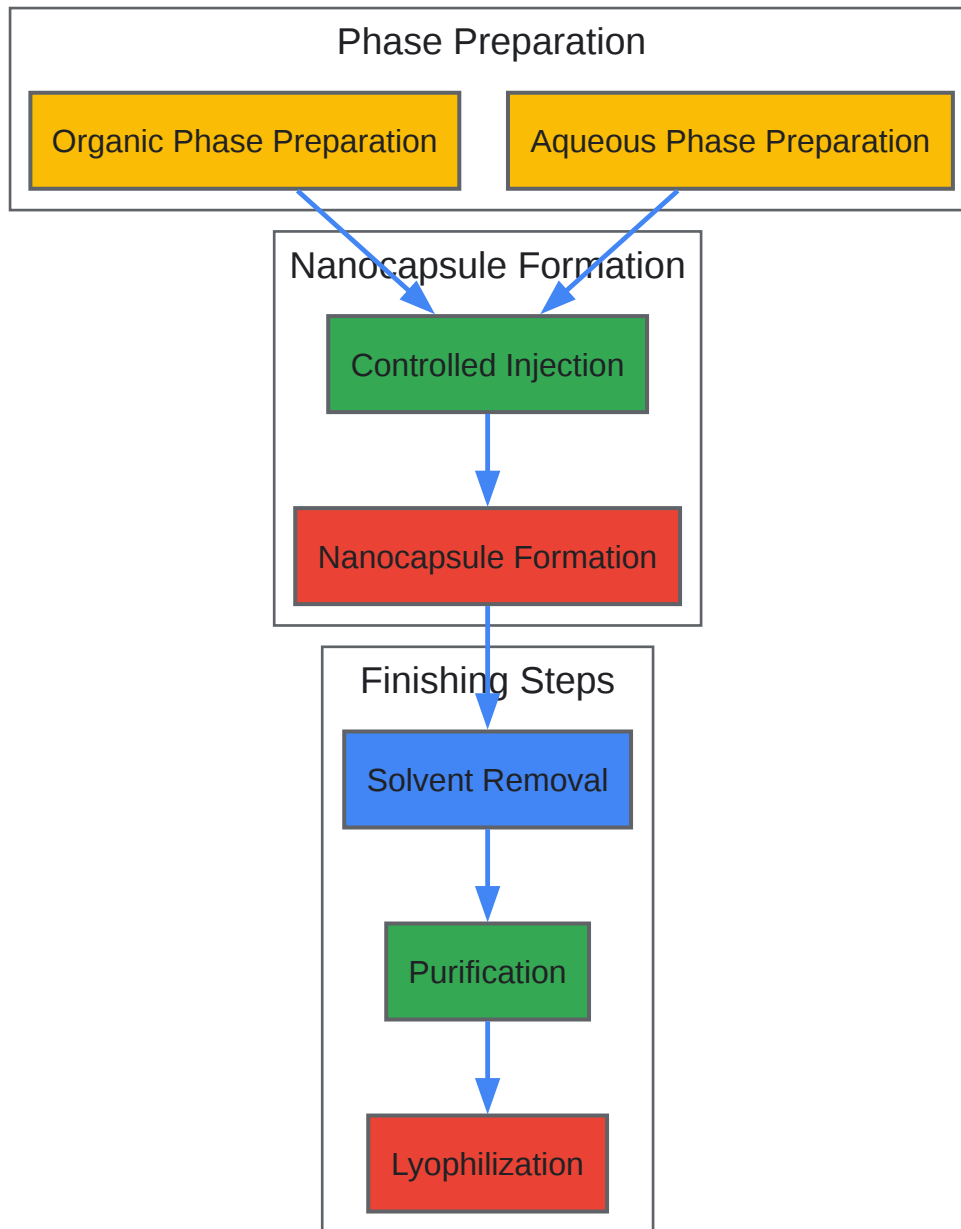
Phase Preparation

Organic Phase Preparation

Aqueous Phase Preparation

Nanocapsule Formation

Controlled Injection

Nanocapsule Formation

Finishing Steps

Solvent Removal

Purification

Lyophilization